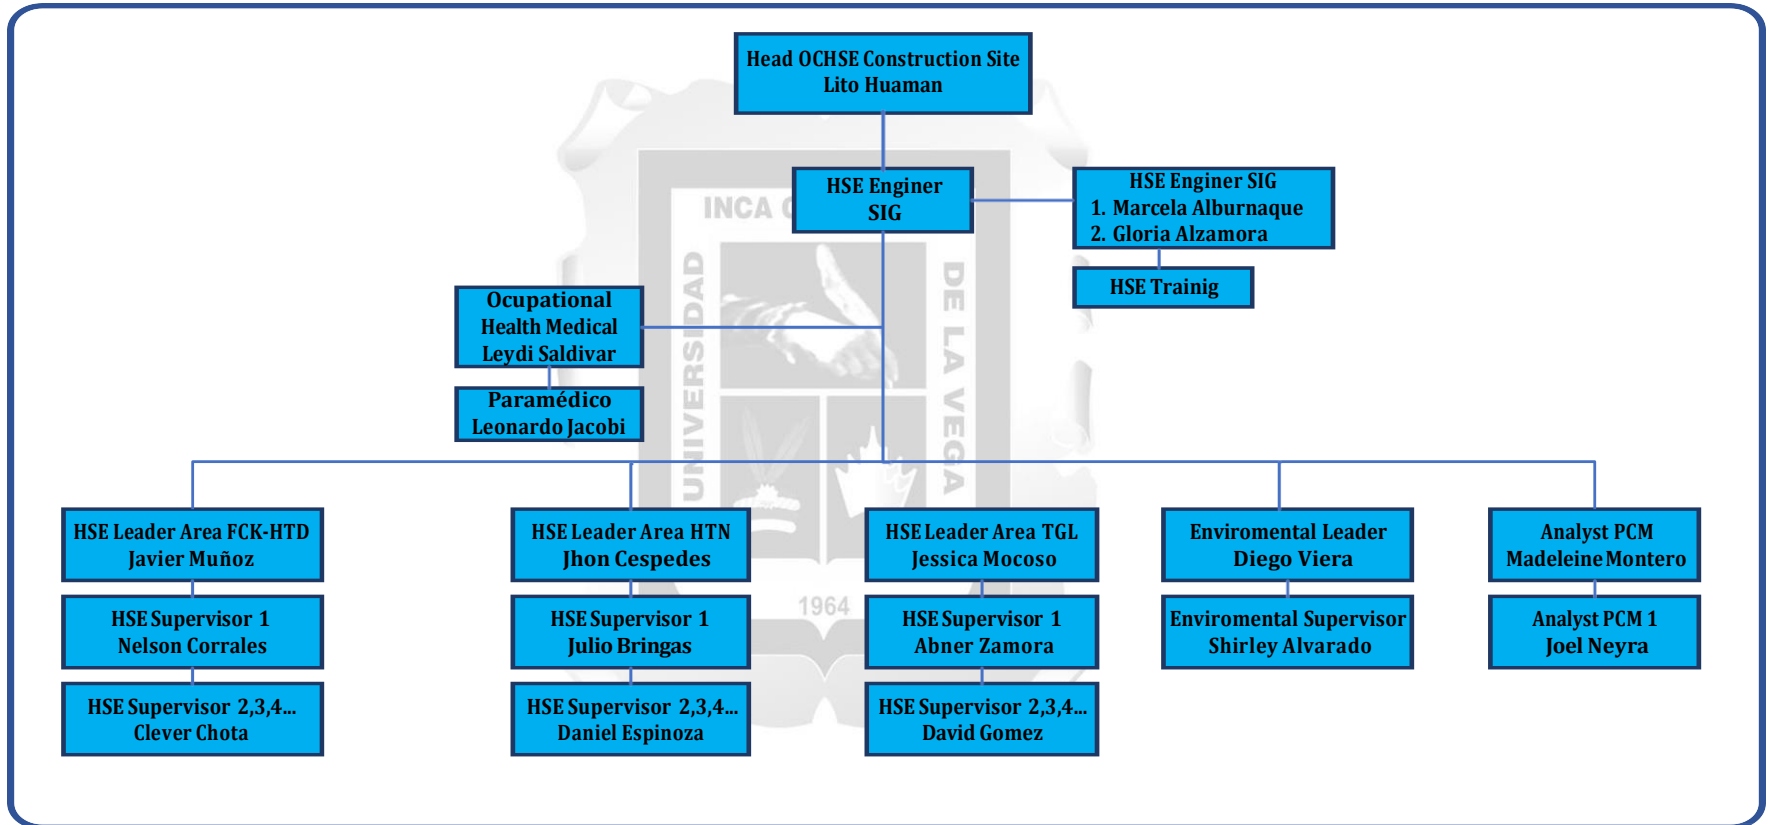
Head OCHSE Construction Site
Lito Huaman

HSE Enginer
SIG

HSE Enginer SIG
1. Marcela Alburnaque
2. Gloria Alzamora

HSE Trainig

Ocupational
Health Medical
Leydi Saldivar

Paramédico
Leonardo Jacobi

INCA
UNIVERSIDAD
DE LA VEGA
1964

HSE Leader Area FCK-HTD
Javier Muñoz

HSE Supervisor 1
Nelson Corrales

HSE Supervisor 2,3,4...
Clever Chota

HSE Leader Area HTN
Jhon Cespedes

HSE Supervisor 1
Julio Bringas

HSE Supervisor 2,3,4...
Daniel Espinoza

HSE Leader Area TGL
Jessica Mocoso

HSE Supervisor 1
Abner Zamora

HSE Supervisor 2,3,4...
David Gomez

Enviromental Leader
Diego Viera

Enviromental Supervisor
Shirley Alvarado

Analyst PCM
Madeleine Montero

Analyst PCM 1
Joel Neyra